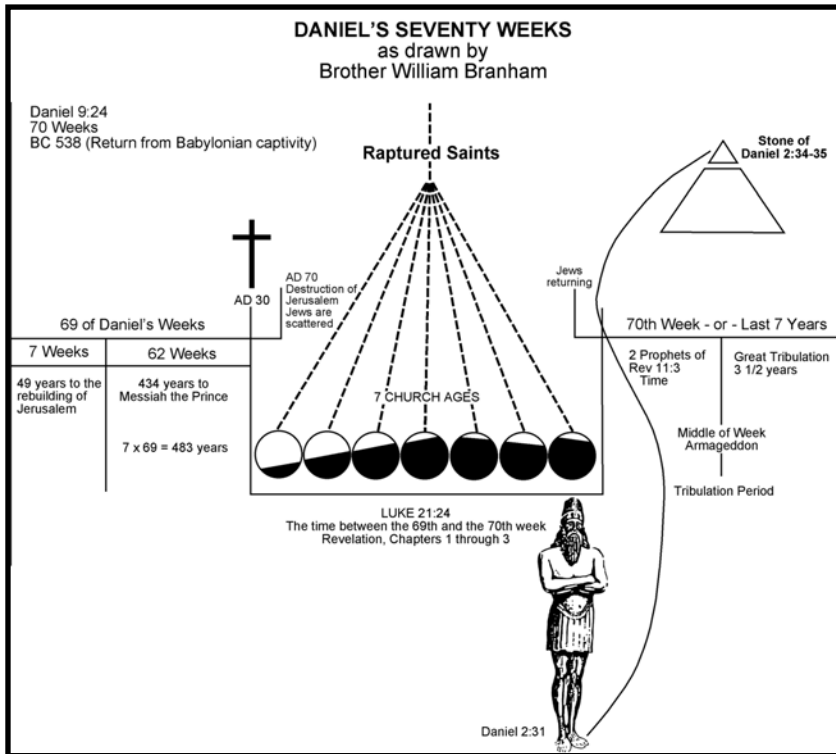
DANIEL'S SEVENTY WEEKS
as drawn by
Brother William Branham

Daniel 9:24
70 Weeks
BC 538 (Return from Babylonian captivity)

Raptured Saints

Stone of Daniel 2:34-35

AD 30

AD 70 Destruction of Jerusalem Jews are scattered

Jews returning

69 of Daniel's Weeks

70th Week - or - Last 7 Years

| 7 Weeks | 62 Weeks |
|---|---|
| 49 years to the rebuilding of Jerusalem | 434 years to Messiah the Prince |
| | 7 x 69 = 483 years |

7 CHURCH AGES

2 Prophets of Rev 11:3 Time

Great Tribulation 3 1/2 years

Middle of Week Armageddon

Tribulation Period

LUKE 21:24
The time between the 69th and the 70th week
Revelation, Chapters 1 through 3

Daniel 2:31